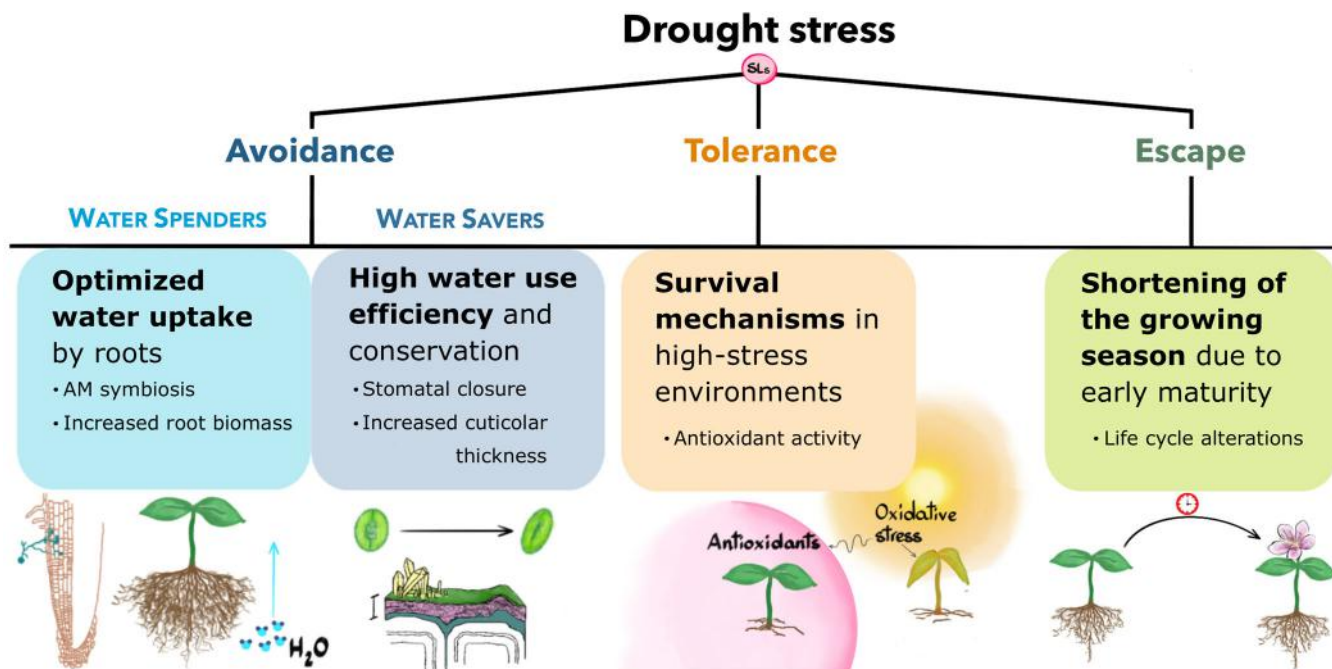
Drought stress

SLs

Avoidance

Tolerance

Escape

Water Spenders

Water Savers

**Optimized water uptake** by roots
• AM symbiosis
• Increased root biomass

**High water use efficiency** and conservation
• Stomatal closure
• Increased cuticolar thickness

**Survival mechanisms** in high-stress environments
• Antioxidant activity

**Shortening of the growing season** due to early maturity
• Life cycle alterations

$H_2O$

Antioxidants

Oxidative stress